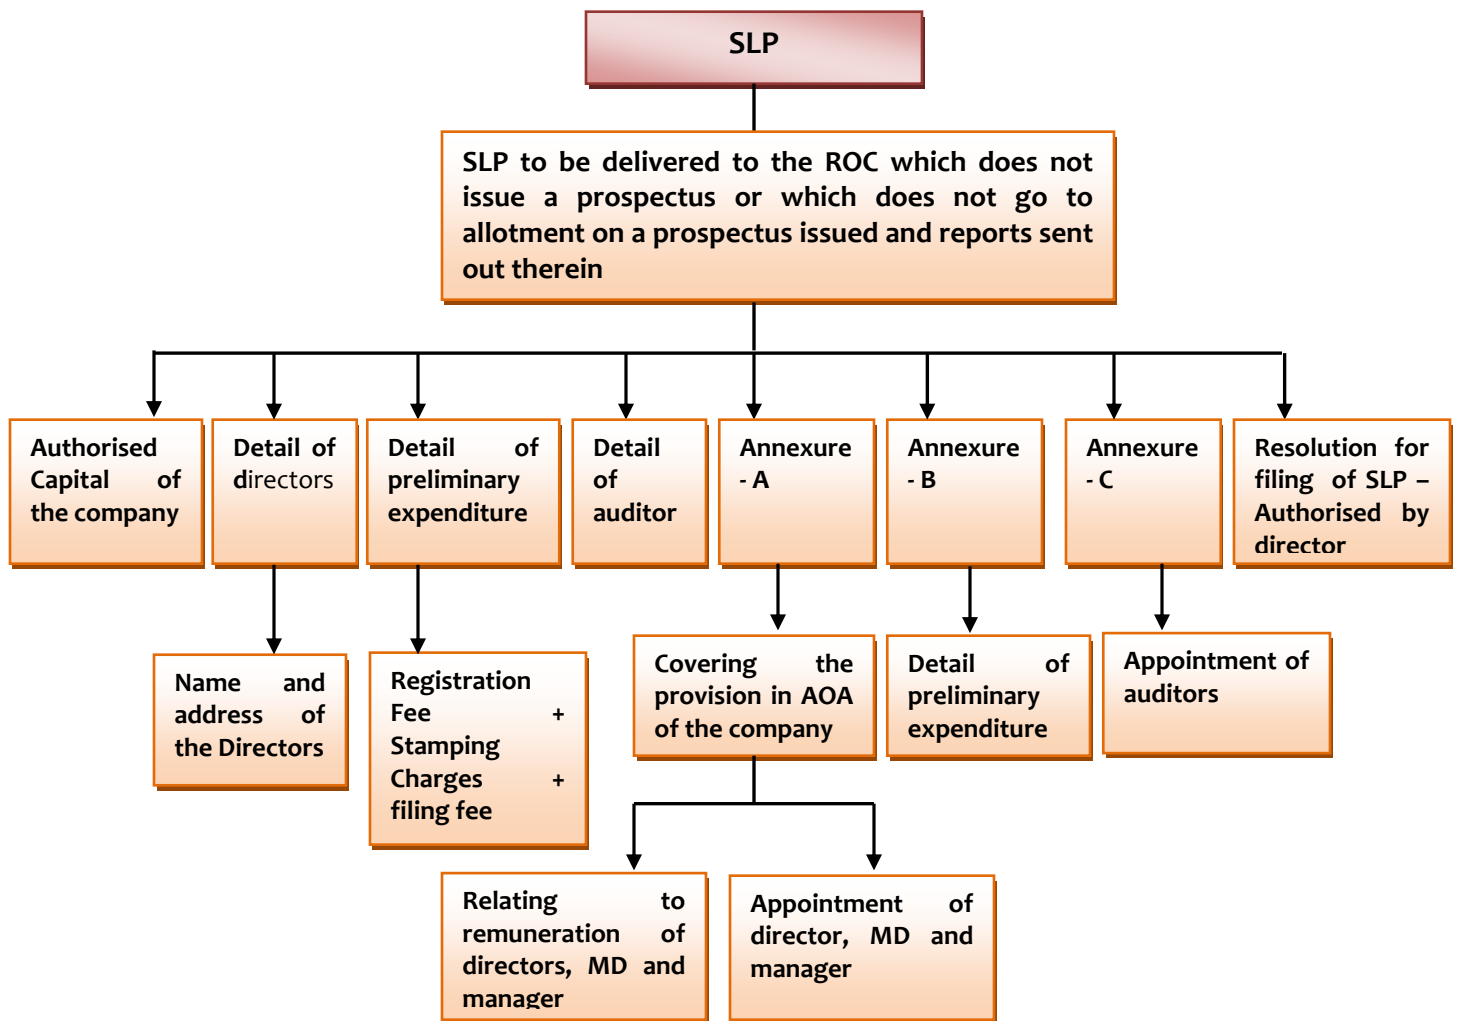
SLP

SLP to be delivered to the ROC which does not issue a prospectus or which does not go to allotment on a prospectus issued and reports sent out therein

Authorised Capital of the company

Detail of directors

Detail of preliminary expenditure

Detail of auditor

Annexure - A

Annexure - B

Annexure - C

Resolution for filing of SLP – Authorised by director

Name and address of the Directors

Registration Fee + Stamping Charges + filing fee

Covering the provision in AOA of the company

Detail of preliminary expenditure

Appointment of auditors

Relating to remuneration of directors, MD and manager

Appointment of director, MD and manager